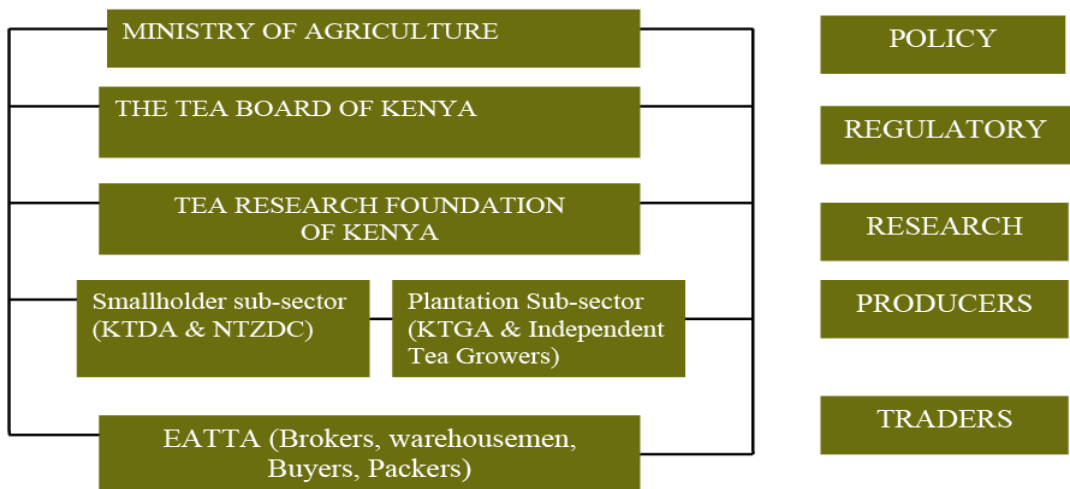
MINISTRY OF AGRICULTURE

POLICY

THE TEA BOARD OF KENYA

REGULATORY

TEA RESEARCH FOUNDATION OF KENYA

RESEARCH

Smallholder sub-sector (KTDA & NTZDC)

Plantation Sub-sector (KTGA & Independent Tea Growers)

PRODUCERS

EATTA (Brokers, warehousemen, Buyers, Packers)

TRADERS